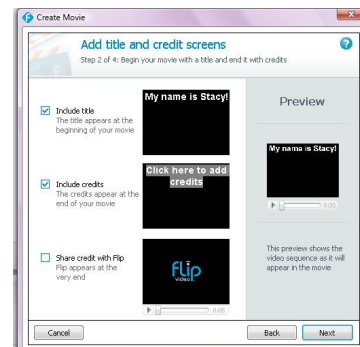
Create Movie

Add title and credit screens

Step 2 of 4: Begin your movie with a title and end it with credits

Include title
The title appears at the beginning of your movie

My name is Stacy!

Include credits
The credits appear at the end of your movie

Click here to add credits

Share credit with Flip
Flip appears at the very end

flip VIDEO

0:05

Preview

My name is Stacy!

0:35

This preview shows the video sequence as it will appear in the movie

Cancel

Back

Next